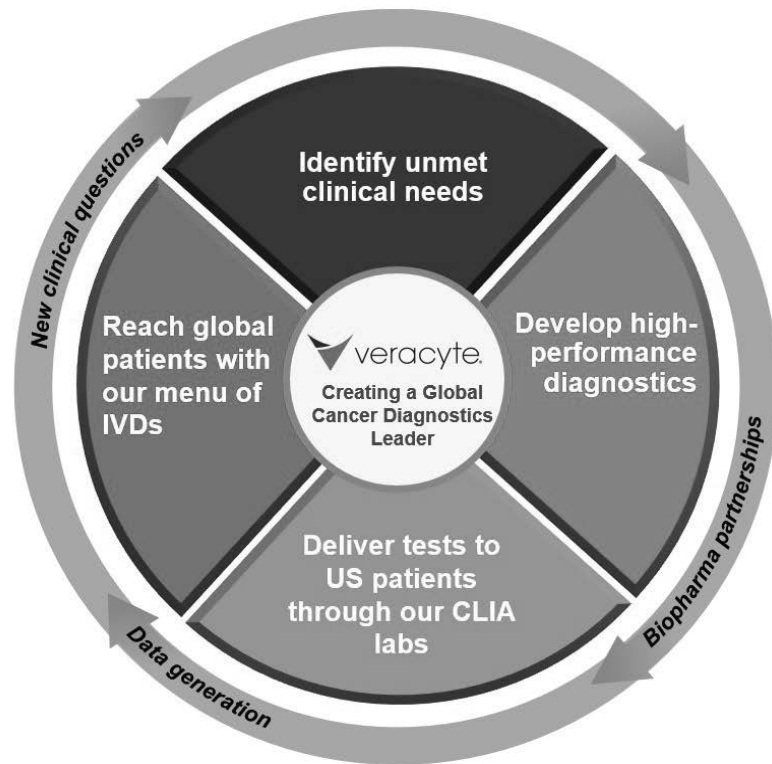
veracyte

Creating a Global Cancer Diagnostics Leader

Identify unmet clinical needs

Develop high-performance diagnostics

Deliver tests to US patients through our CLIA labs

Reach global patients with our menu of IVDs

New clinical questions

Biopharma partnerships

Data generation